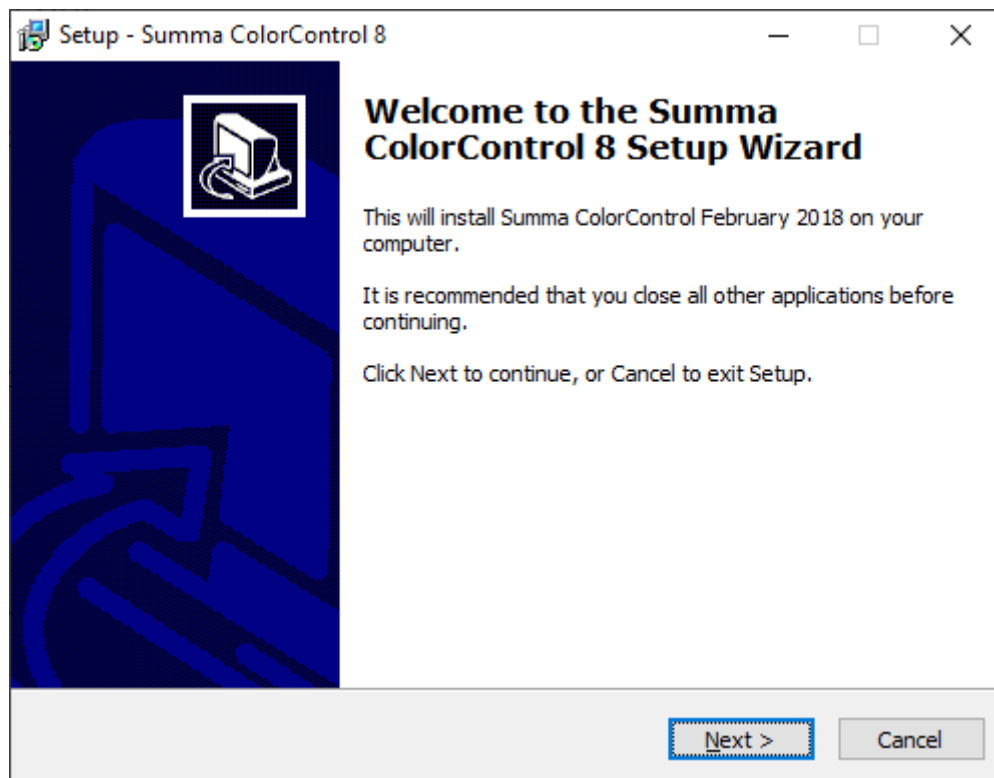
Setup - Summa ColorControl 8

Welcome to the Summa ColorControl 8 Setup Wizard

This will install Summa ColorControl February 2018 on your computer.

It is recommended that you close all other applications before continuing.

Click Next to continue, or Cancel to exit Setup.

Next >

Cancel